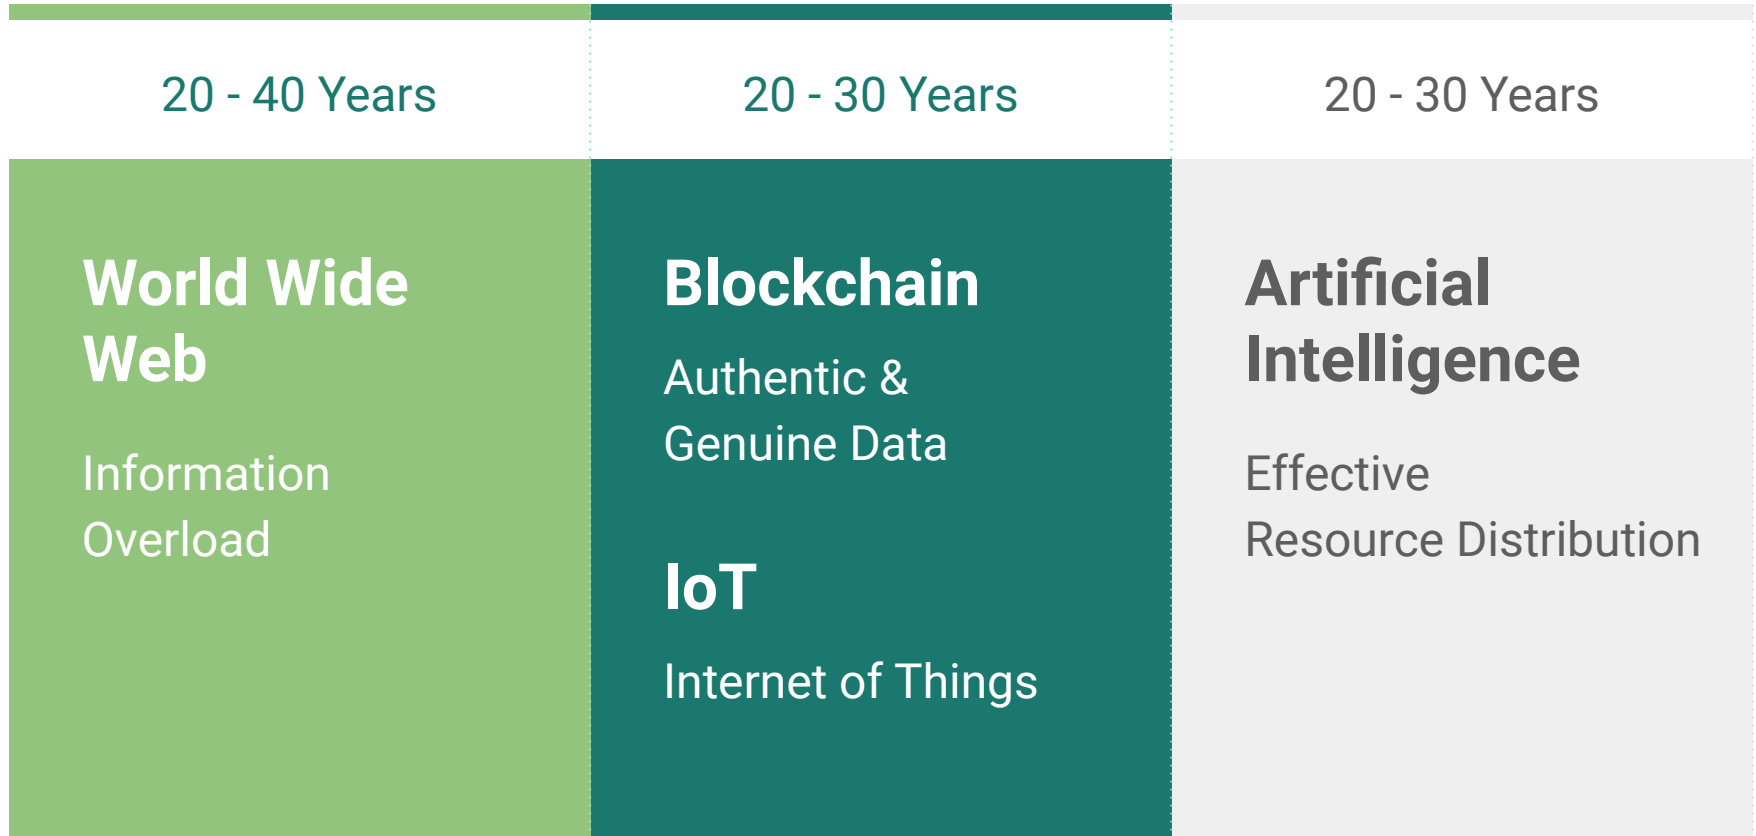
20 - 40 Years

World Wide Web

Information Overload

20 - 30 Years

Blockchain

Authentic & Genuine Data

IoT

Internet of Things

20 - 30 Years

Artificial Intelligence

Effective Resource Distribution